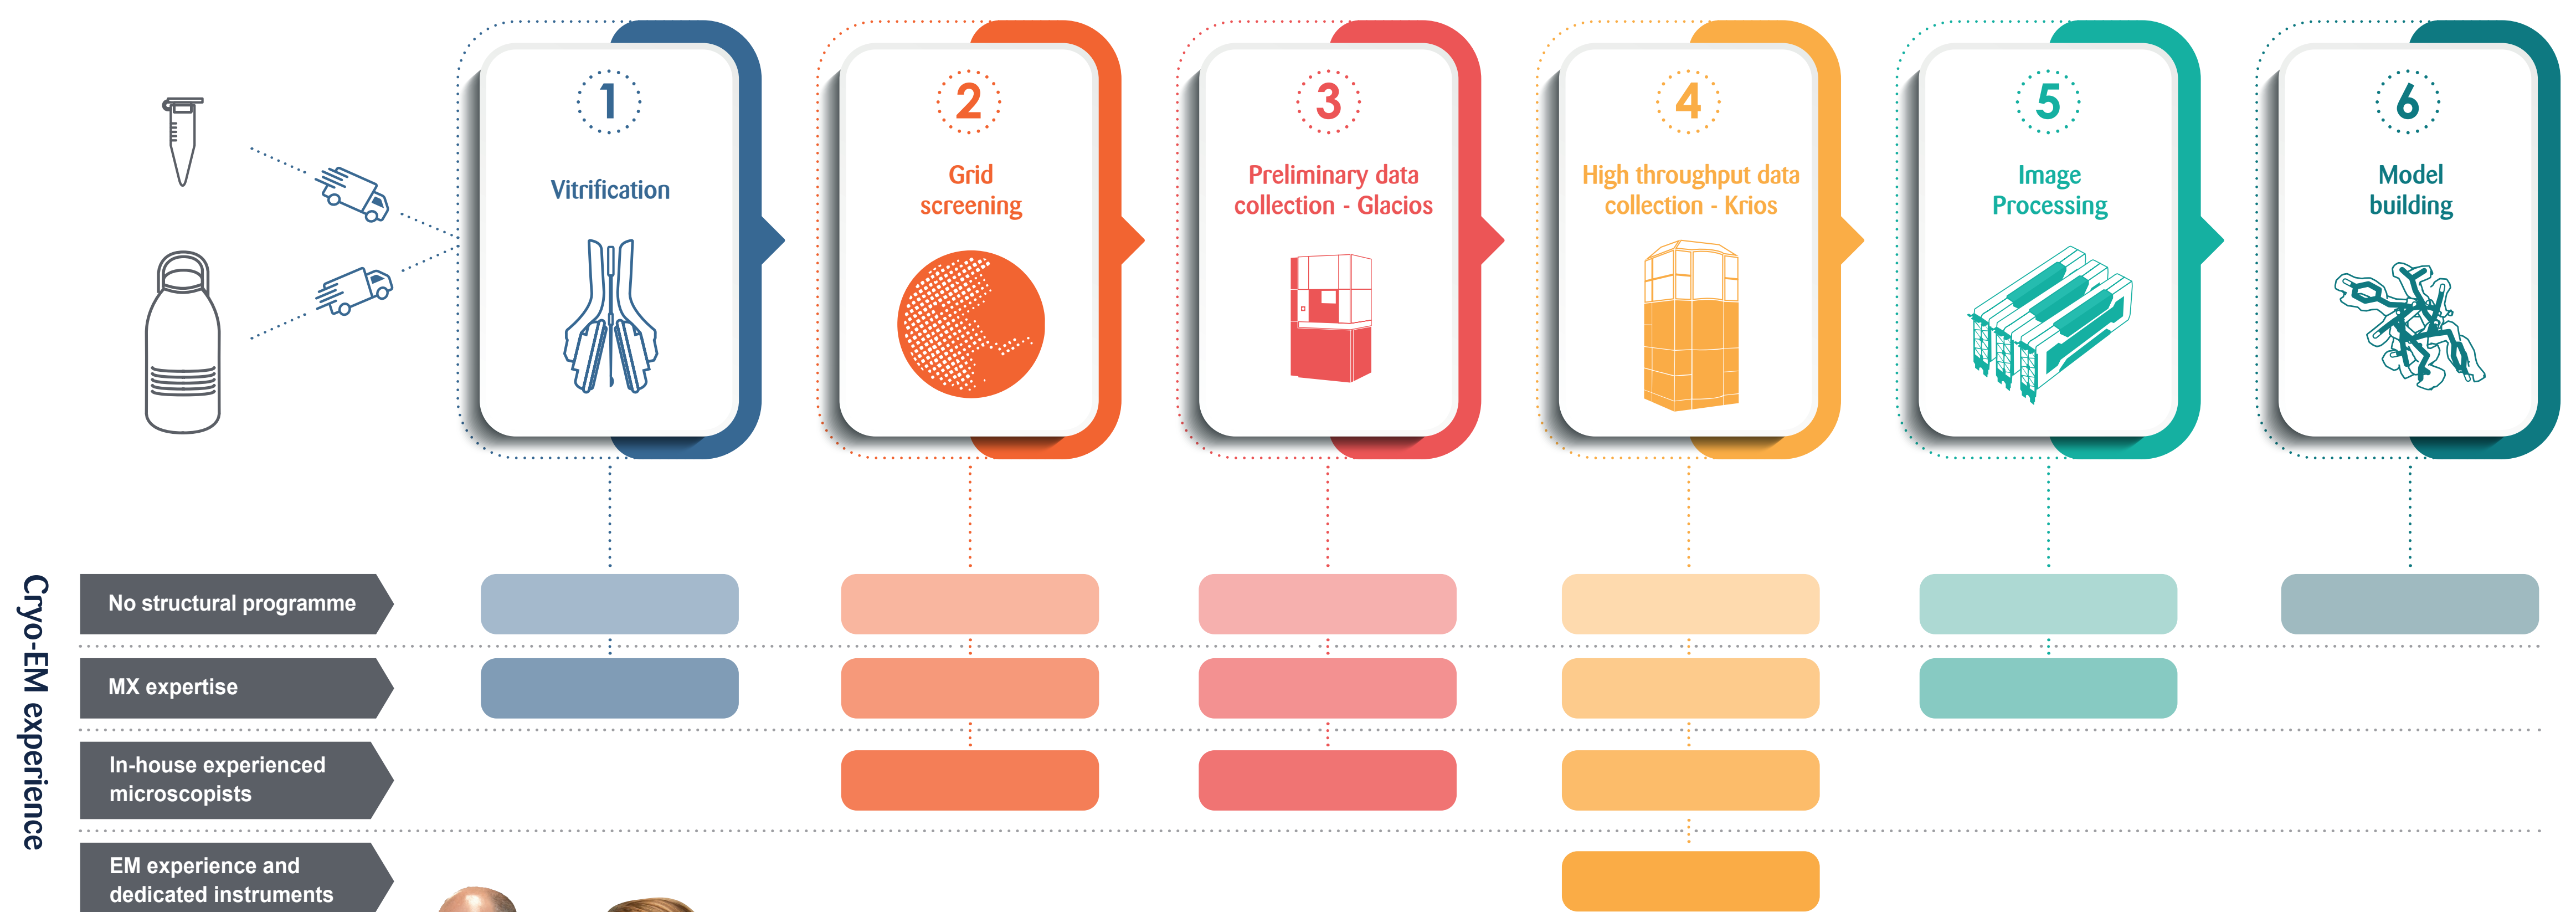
1
Vitrification

2
Grid screening

3
Preliminary data collection - Glacios

4
High throughput data collection - Krios

5
Image Processing

6
Model building

Cryo-EM experience

No structural programme

MX expertise

In-house experienced microscopists

EM experience and dedicated instruments